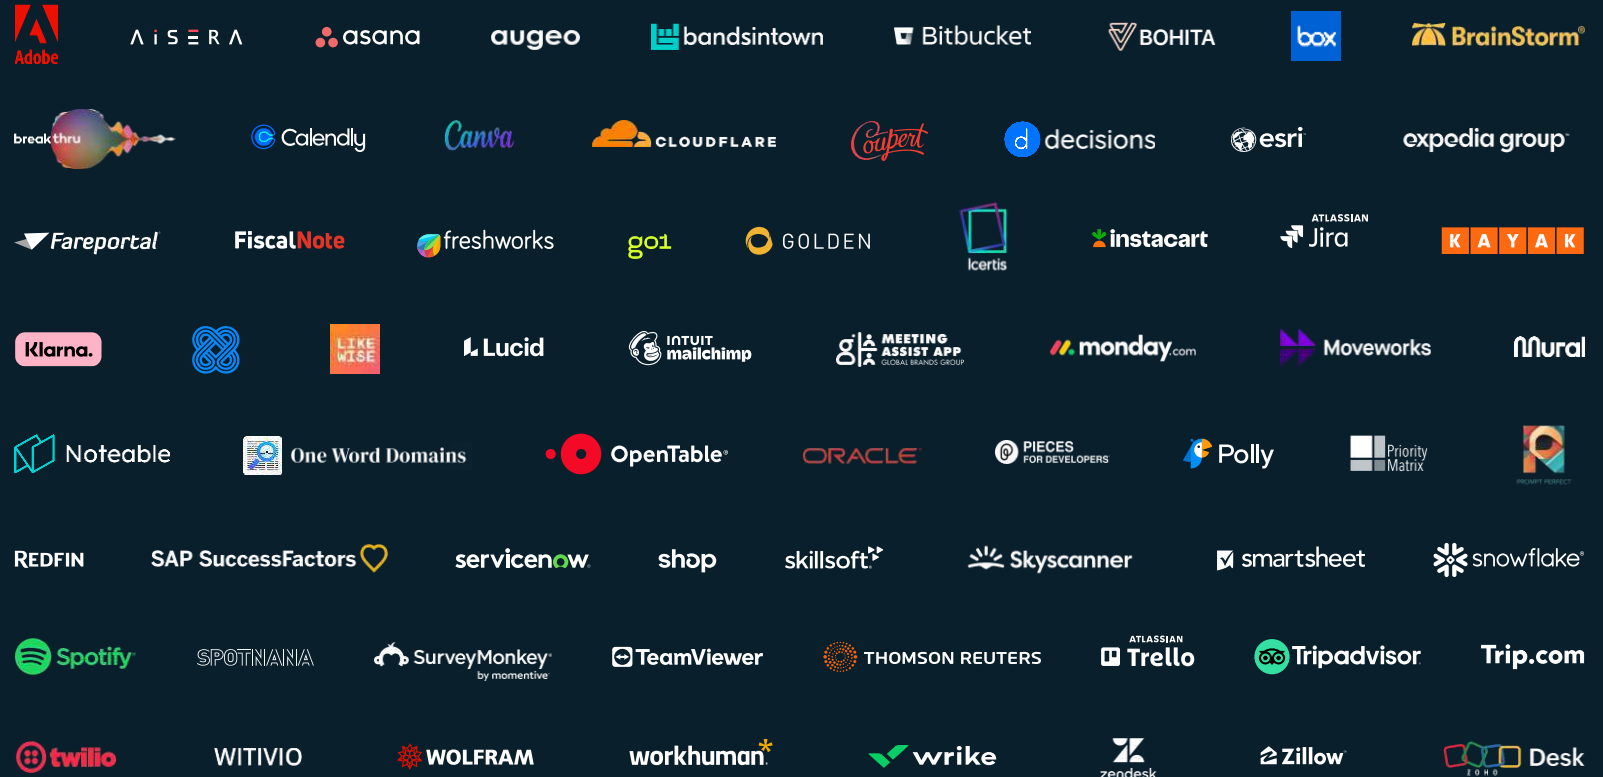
Adobe
AiSERA
asana
augeo
bandsintown
Bitbucket
BOHITA
box
BrainStorm®

break thru
Calendly
Canva
CLOUDFLARE
Cupert
decisions
esri
expedia group

Fareportal
FiscalNote
freshworks
go1
GOLDEN
Icertis
instacart
ATLASSIAN Jira
KAYAK

Klarna.
LIKE WISE
Lucid
INTUIT mailchimp
MEETING ASSIST APP GLOBAL BRANDS GROUP
monday.com
Moveworks
Mural

Noteable
One Word Domains
OpenTable®
ORACLE
PIECES FOR DEVELOPERS
Polly
Priority Matrix
PROMPT PERFECT

REDFIN
SAP SuccessFactors
servicenow
shop
skillsoft
Skyscanner
smartsheet
snowflake

Spotify
SPOTNANA
SurveyMonkey by momentive
TeamViewer
THOMSON REUTERS
ATLASSIAN Trello
Tripadvisor
Trip.com

twilio
WITIVIO
WOLFRAM
workhuman
wrike
zendesk
Zillow
ZOHO Desk